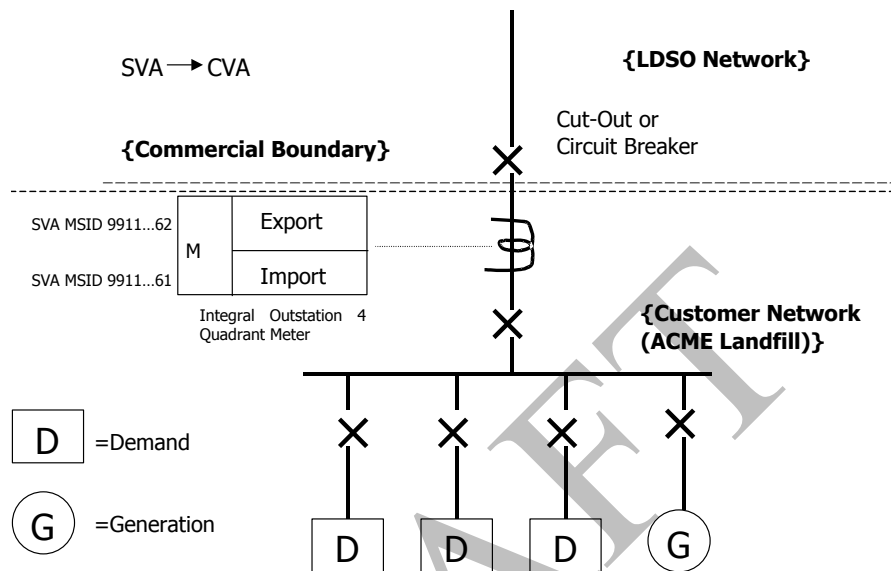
SVA → CVA

{LDSO Network}

Cut-Out or Circuit Breaker

{Commercial Boundary}

SVA MSID 9911...62

SVA MSID 9911...61

M

Export

Import

Integral Outstation 4 Quadrant Meter

{Customer Network (ACME Landfill)}

D =Demand

G =Generation

D D D G

DRAFT